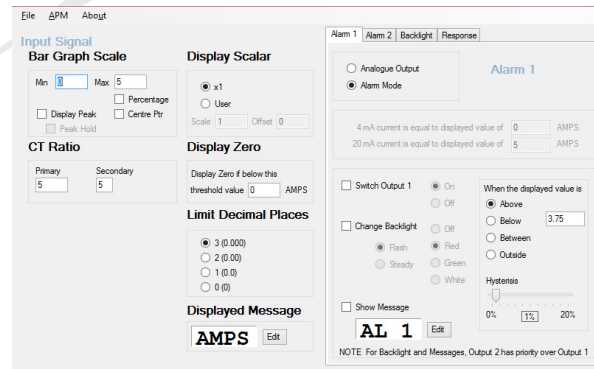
File APM About

Input Signal

Bar Graph Scale

Min 0 Max 5

Percentage

Display Peak

Centre Ptr

Peak Hold

CT Ratio

Primary 5

Secondary 5

Display Scalar

x1

User

Scale 1 Offset 0

Display Zero

Display Zero if below this threshold value 0 AMPS

Limit Decimal Places

3 (0.000)

2 (0.00)

1 (0.0)

0 (0)

Displayed Message

AMPS Edit

Alarm 1 | Alarm 2 | Backlight | Response

Analogue Output

Alarm Mode

Alarm 1

4 mA current is equal to displayed value of 0 AMPS

20 mA current is equal to displayed value of 5 AMPS

Switch Output 1

On

Off

Change Backlight

Off

Flash

Red

Steady

Green

White

Show Message

AL 1 Edit

When the displayed value is

Above

Below 3.75

Between

Outside

Hysterisis

0% 1% 20%

NOTE For Backlight and Messages, Output 2 has priority over Output 1